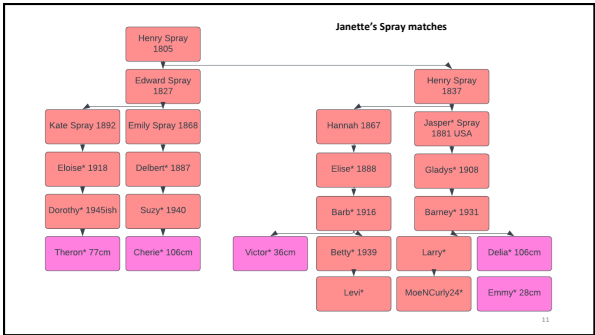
Janette's Spray matches

Henry Spray
1805

Edward Spray
1827

Henry Spray
1837

Kate Spray 1892

Emily Spray 1868

Hannah 1867

Jasper* Spray
1881 USA

Eloise* 1918

Delbert* 1887

Elise* 1888

Gladys* 1908

Dorothy* 1945ish

Suzy* 1940

Barb* 1916

Barney* 1931

Theron* 77cm

Cherie* 106cm

Victor* 36cm

Betty* 1939

Larry*

Delia* 106cm

Levi*

MoeNCurly24*

Emmy* 28cm

11